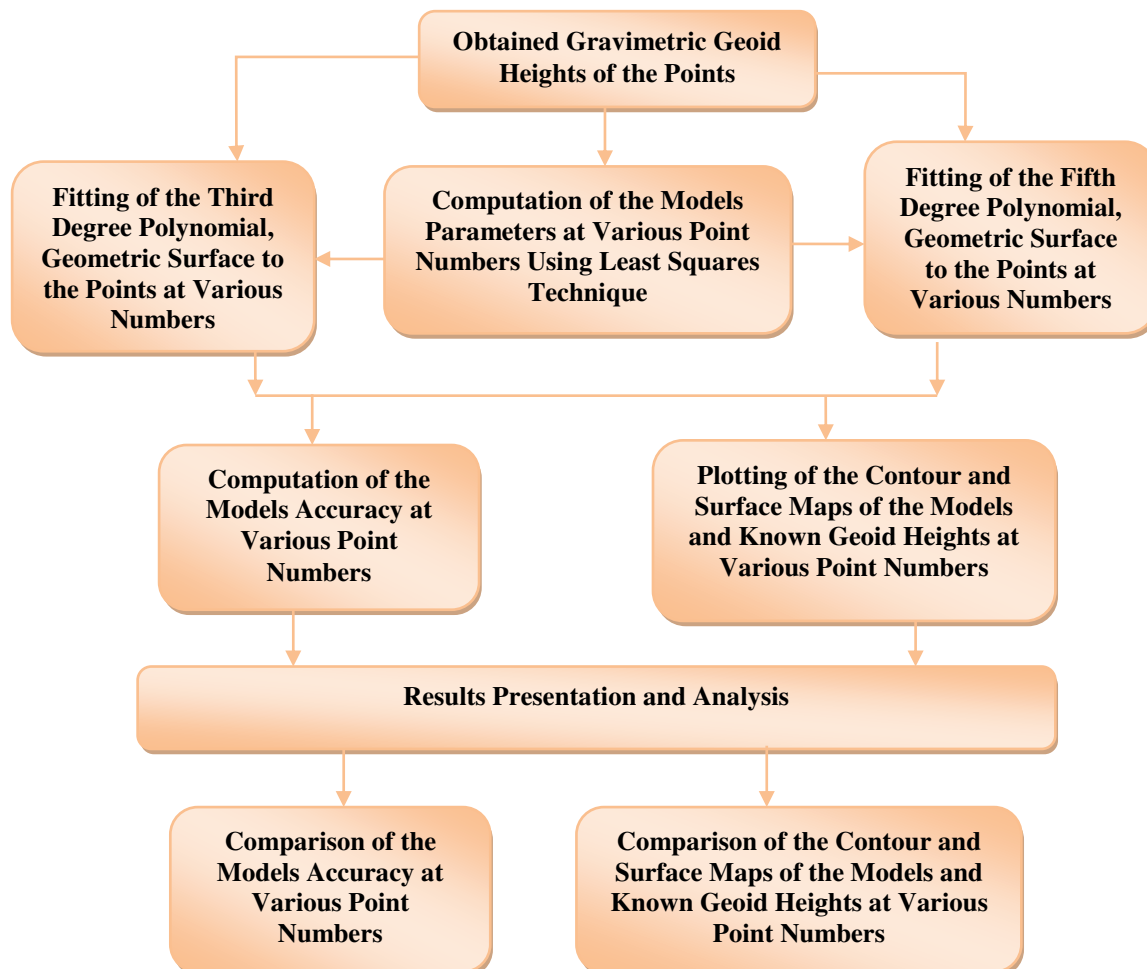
Obtained Gravimetric Geoid Heights of the Points

Fitting of the Third Degree Polynomial, Geometric Surface to the Points at Various Numbers

Computation of the Models Parameters at Various Point Numbers Using Least Squares Technique

Fitting of the Fifth Degree Polynomial, Geometric Surface to the Points at Various Numbers

Computation of the Models Accuracy at Various Point Numbers

Plotting of the Contour and Surface Maps of the Models and Known Geoid Heights at Various Point Numbers

Results Presentation and Analysis

Comparison of the Models Accuracy at Various Point Numbers

Comparison of the Contour and Surface Maps of the Models and Known Geoid Heights at Various Point Numbers